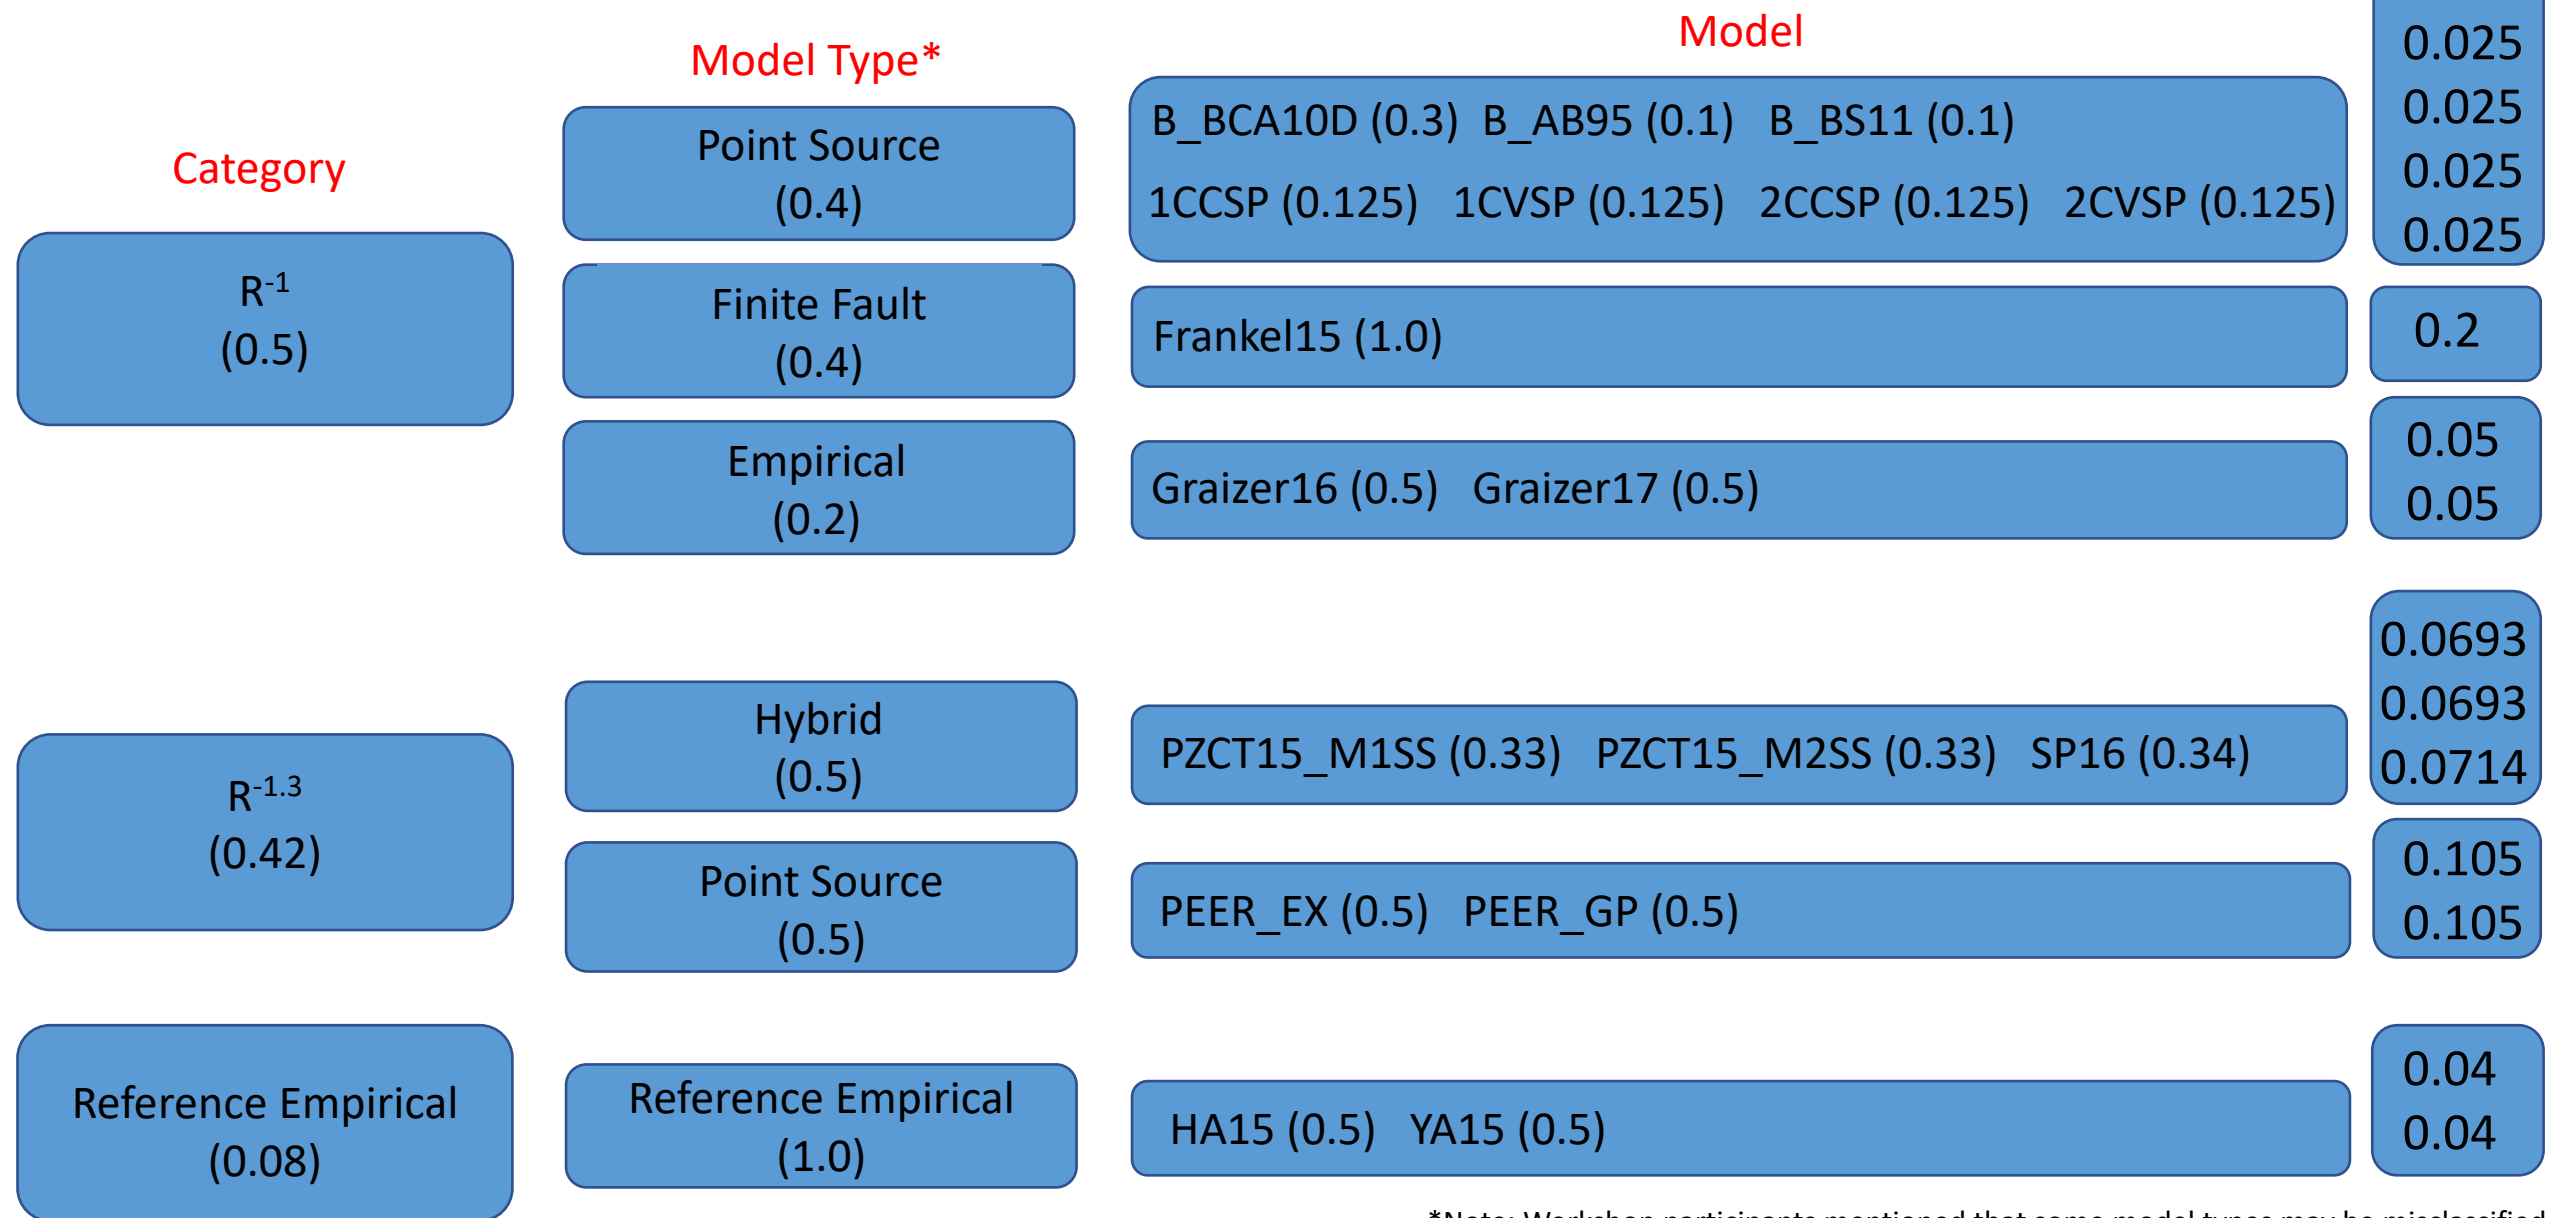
Category

Model Type*

Model

$R^{-1}$
(0.5)

Point Source
(0.4)

B_BCA10D (0.3) B_AB95 (0.1) B_BS11 (0.1)
1CCSP (0.125) 1CVSP (0.125) 2CCSP (0.125) 2CVSP (0.125)

0.025
0.025
0.025
0.025

Finite Fault
(0.4)

Frankel15 (1.0)

0.2

Empirical
(0.2)

Graizer16 (0.5) Graizer17 (0.5)

0.05
0.05

$R^{-1.3}$
(0.42)

Hybrid
(0.5)

PZCT15_M1SS (0.33) PZCT15_M2SS (0.33) SP16 (0.34)

0.0693
0.0693
0.0714

Point Source
(0.5)

PEER_EX (0.5) PEER_GP (0.5)

0.105
0.105

Reference Empirical
(0.08)

Reference Empirical
(1.0)

HA15 (0.5) YA15 (0.5)

0.04
0.04

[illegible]